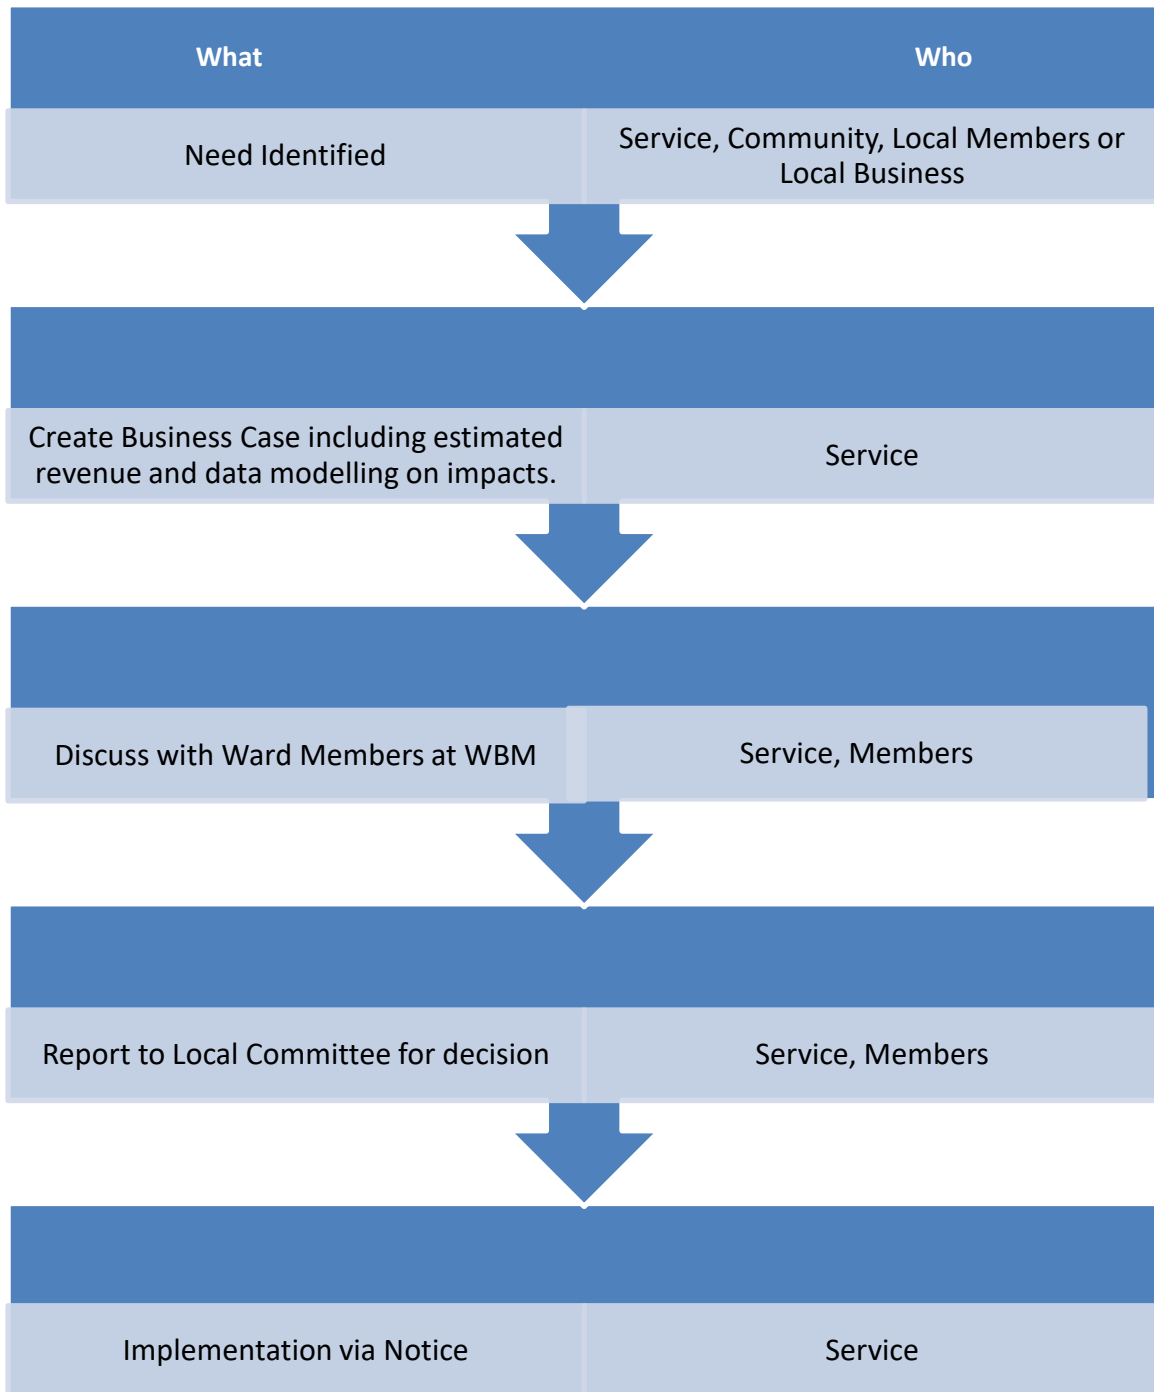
| What | Who |
|---|---|
| Need Identified | Service, Community, Local Members or Local Business |

| | |
|---|---|
| Create Business Case including estimated revenue and data modelling on impacts. | Service |

| | |
|---|---|
| Discuss with Ward Members at WBM | Service, Members |

| | |
|---|---|
| Report to Local Committee for decision | Service, Members |

| | |
|---|---|
| Implementation via Notice | Service |